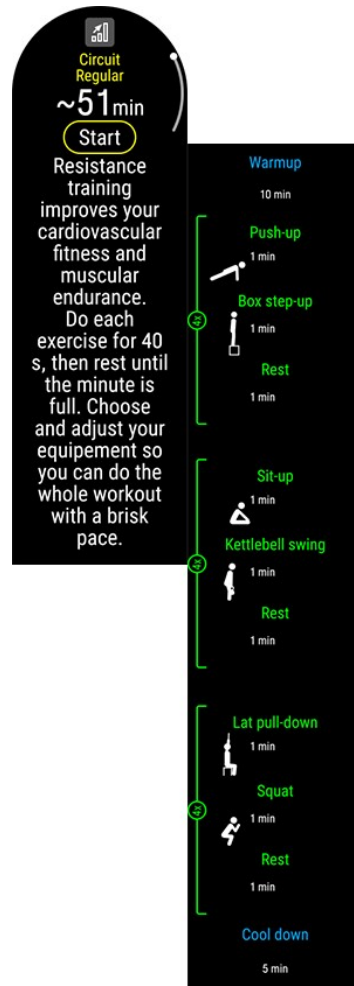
Circuit
Regular

~51min

Start

Resistance training improves your cardiovascular fitness and muscular endurance. Do each exercise for 40 s, then rest until the minute is full. Choose and adjust your equipement so you can do the whole workout with a brisk pace.

Warmup
10 min

3x

Push-up
1 min

Box step-up
1 min

Rest
1 min

3x

Sit-up
1 min

Kettlebell swing
1 min

Rest
1 min

3x

Lat pull-down
1 min

Squat
1 min

Rest
1 min

Cool down
5 min